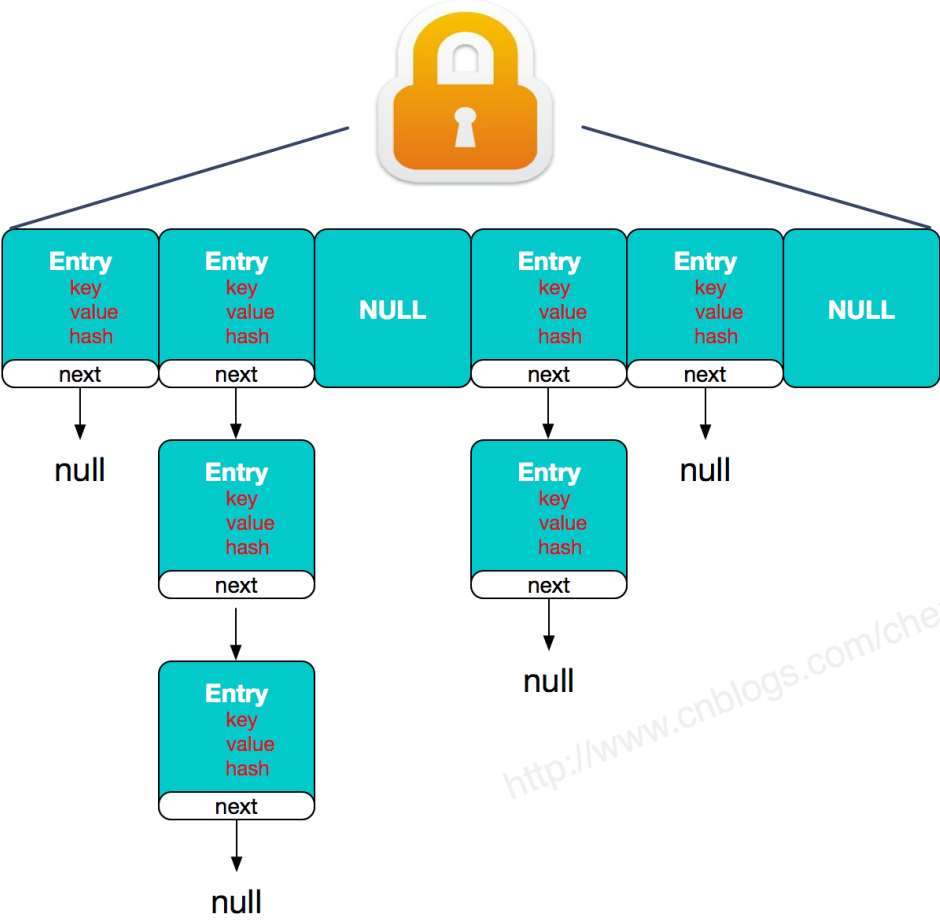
Entry
key
value
hash
next

Entry
key
value
hash
next

NULL

Entry
key
value
hash
next

Entry
key
value
hash
next

NULL

null

Entry
key
value
hash
next

Entry
key
value
hash
next

null

Entry
key
value
hash
next

null

null

null

http://www.cnblogs.com/che